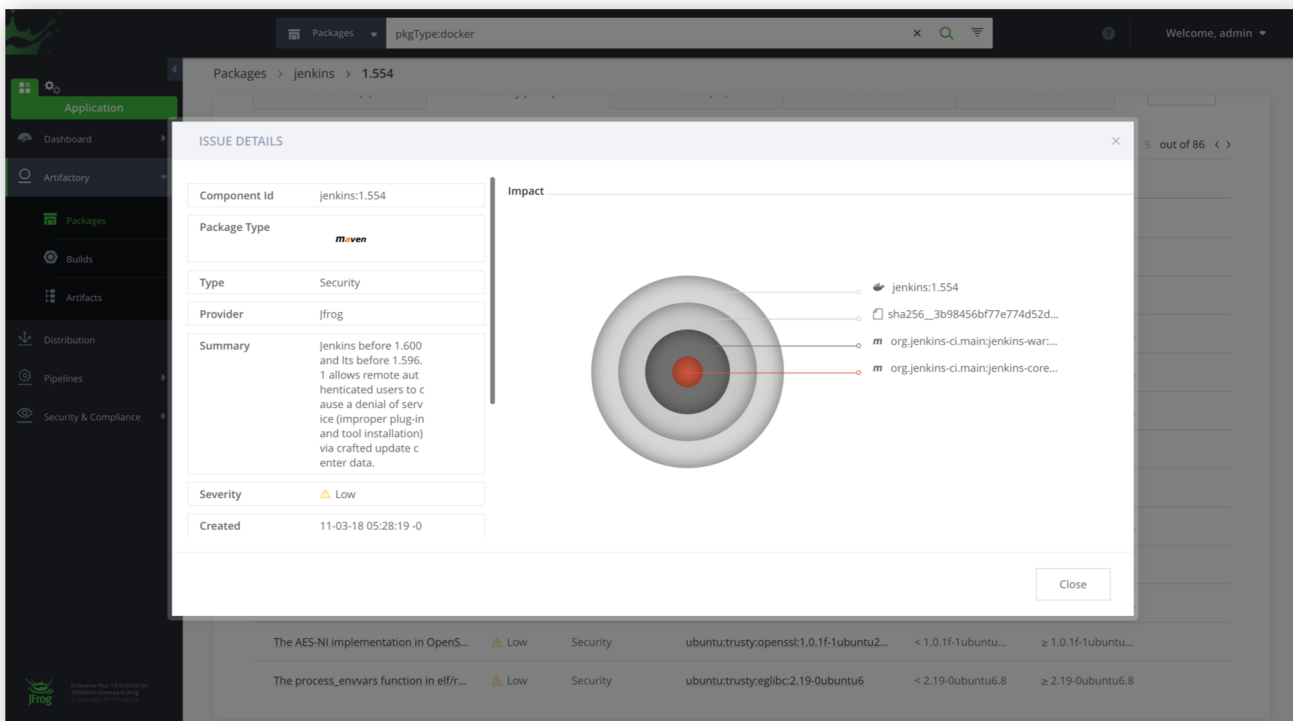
Packages pkgType:docker

Welcome, admin

Application

Dashboard

Artifactory

Packages

Builds

Artifacts

Distribution

Pipelines

Security & Compliance

Packages > jenkins > 1.554

5 out of 86

ISSUE DETAILS

×

| Component Id | jenkins:1.554 |
|---|---|
| Package Type | maven |
| Type | Security |
| Provider | Jfrog |
| Summary | Jenkins before 1.600 and lts before 1.596.1 allows remote authenticated users to cause a denial of service (improper plug-in and tool installation) via crafted update center data. |
| Severity | Low |
| Created | 11-03-18 05:28:19 -0 |

Impact

jenkins:1.554

sha256__3b98456bf77e774d52d...

m org.jenkins-ci.main:jenkins-war:...

m org.jenkins-ci.main:jenkins-core...

Close

| The AES-NI implementation in OpenS... | Low | Security | ubuntu:trusty:openssl:1.0.1f-1ubuntu2... | < 1.0.1f-1ubuntu... | ≥ 1.0.1f-1ubuntu... |
|---|---|---|---|---|---|
| The process_envvars function in elf/r... | Low | Security | ubuntu:trusty:eglibc:2.19-0ubuntu6 | < 2.19-0ubuntu6.8 | ≥ 2.19-0ubuntu6.8 |

Jfrog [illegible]